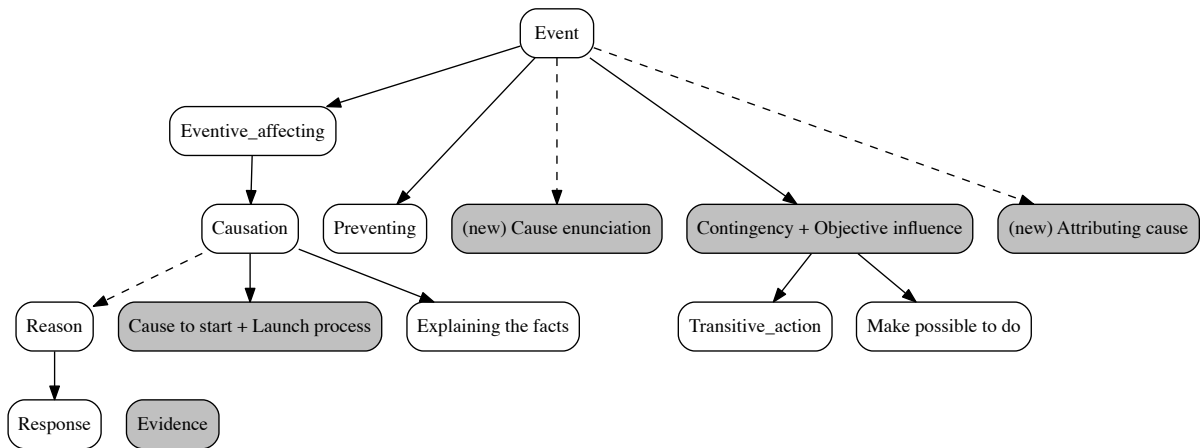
Event

Eventive_affecting

Causation

Preventing

(new) Cause enunciation

Contingency + Objective influence

(new) Attributing cause

Reason

Cause to start + Launch process

Explaining the facts

Transitive_action

Make possible to do

Response

Evidence